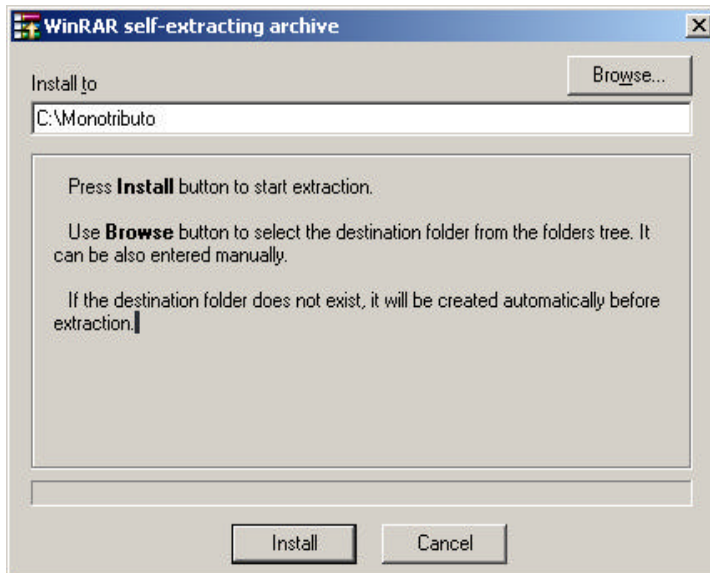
WinRAR self-extracting archive

Install to

Browse...

C:\Monotributo

Press **Install** button to start extraction.

Use **Browse** button to select the destination folder from the folders tree. It can be also entered manually.

If the destination folder does not exist, it will be created automatically before extraction.

Install

Cancel